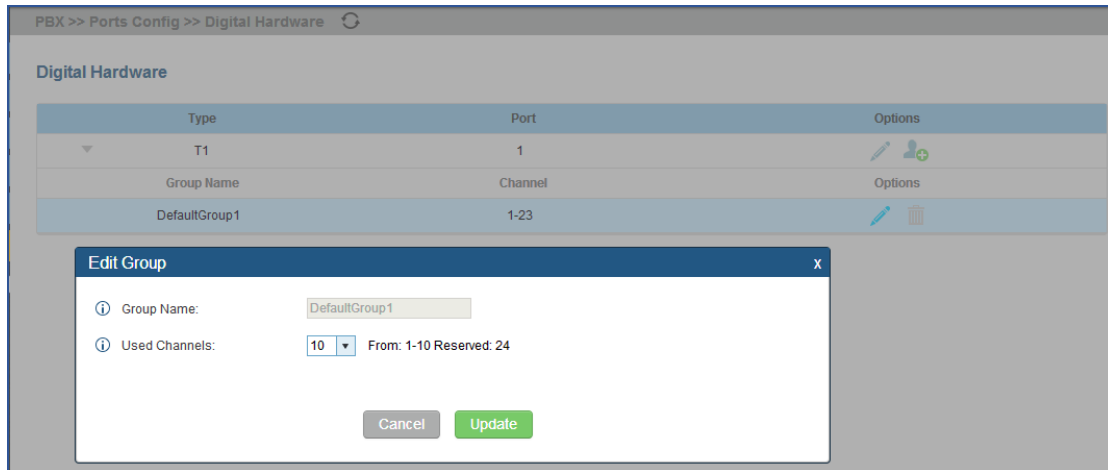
PBX >> Ports Config >> Digital Hardware

Digital Hardware

| Type | Port | Options |
|---|---|---|
| T1 | 1 | |
| Group Name | Channel | Options |
| DefaultGroup1 | 1-23 | |

Edit Group
x

ⓘ Group Name: DefaultGroup1

ⓘ Used Channels: 10 From: 1-10 Reserved: 24

Cancel Update